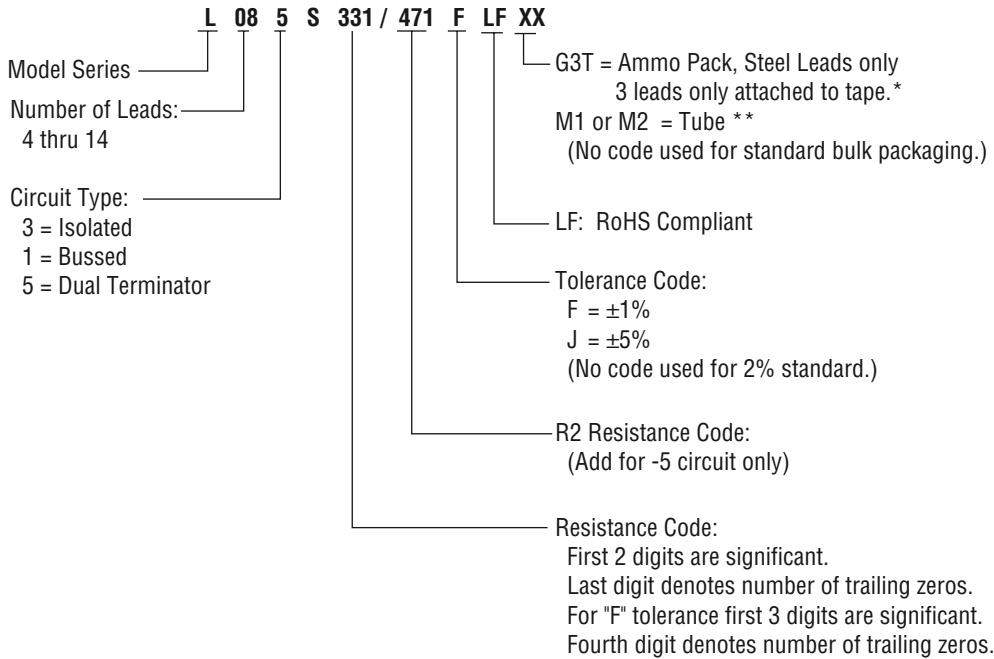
L 08 5 S 331 / 471 F LF XX

Model Series

Number of Leads:
4 thru 14

Circuit Type:
3 = Isolated
1 = Bussed
5 = Dual Terminator

G3T = Ammo Pack, Steel Leads only
3 leads only attached to tape.*
M1 or M2 = Tube **
(No code used for standard bulk packaging.)

LF: RoHS Compliant

Tolerance Code:
F = ±1%
J = ±5%
(No code used for 2% standard.)

R2 Resistance Code:
(Add for -5 circuit only)

Resistance Code:
First 2 digits are significant.
Last digit denotes number of trailing zeros.
For "F" tolerance first 3 digits are significant.
Fourth digit denotes number of trailing zeros.